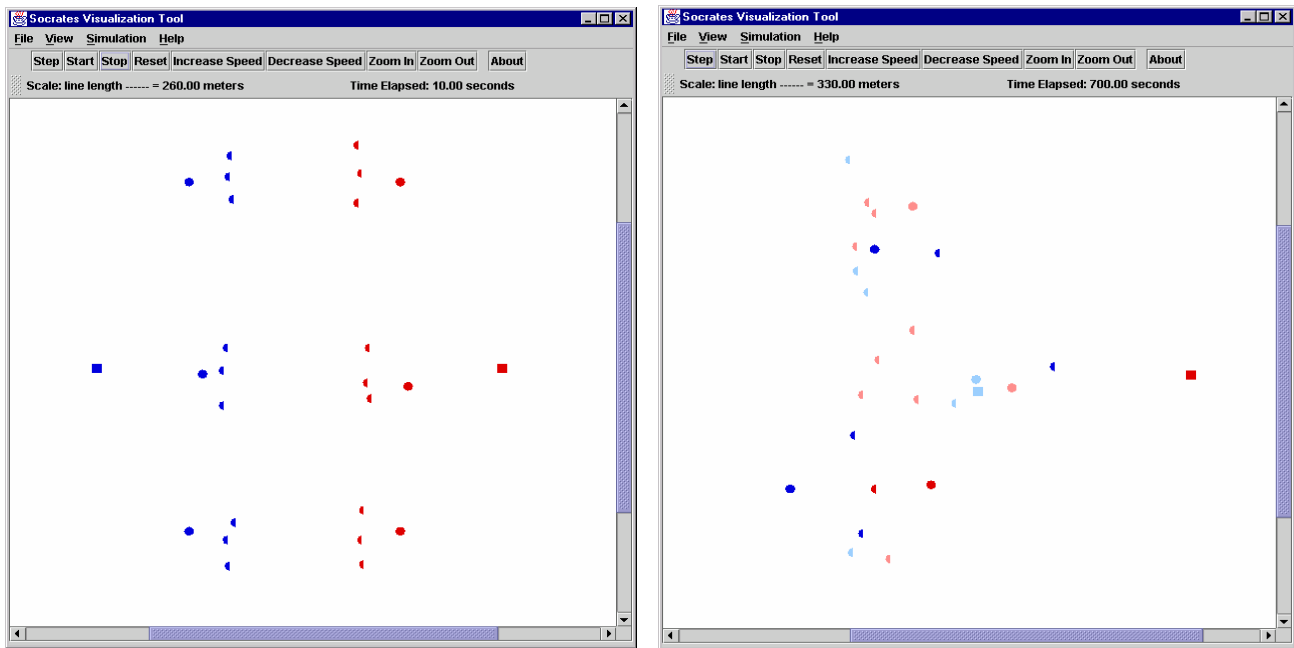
Socrates Visualization Tool

File View Simulation Help

Step Start Stop Reset Increase Speed Decrease Speed Zoom In Zoom Out About

Scale: line length ------ = 260.00 meters

Time Elapsed: 10.00 seconds

Socrates Visualization Tool

File View Simulation Help

Step Start Stop Reset Increase Speed Decrease Speed Zoom In Zoom Out About

Scale: line length ------ = 330.00 meters

Time Elapsed: 700.00 seconds